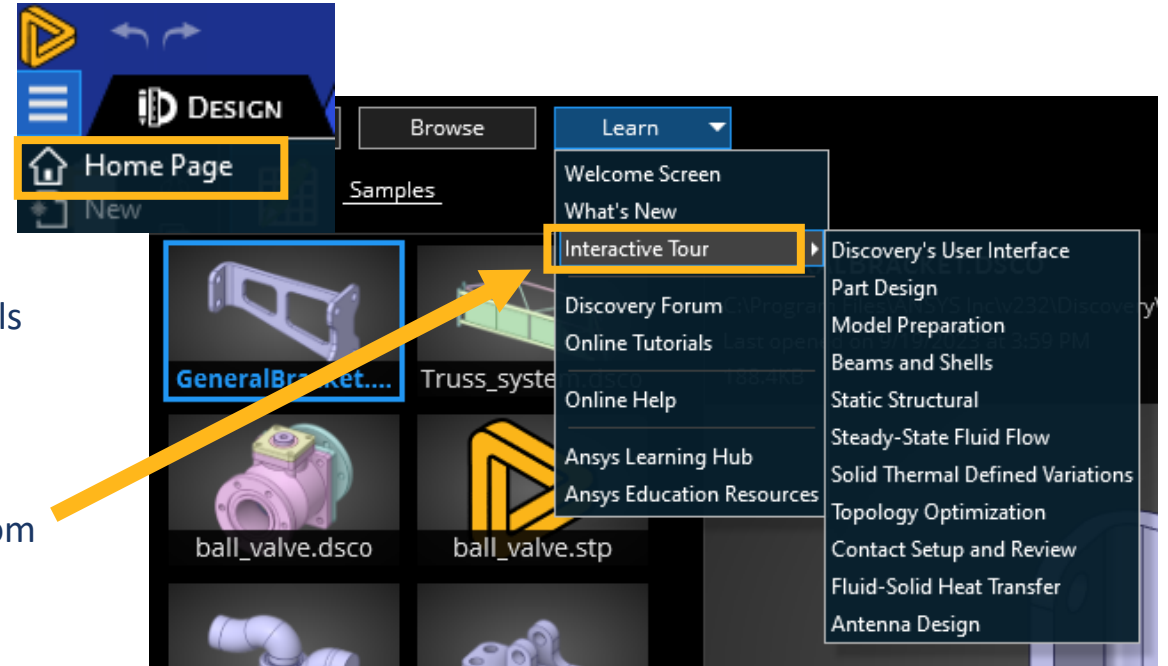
DESIGN
Home Page
New

Browse
Learn

Samples

Welcome Screen
What's New
Interactive Tour
Discovery Forum
Online Tutorials
Online Help
Ansys Learning Hub
Ansys Education Resources

Discovery's User Interface
Part Design
Model Preparation
Beams and Shells
Static Structural
Steady-State Fluid Flow
Solid Thermal Defined Variations
Topology Optimization
Contact Setup and Review
Fluid-Solid Heat Transfer
Antenna Design

GeneralBracket....
Truss_system.dsco
ball_valve.dsco
ball_valve.stp

ls

om